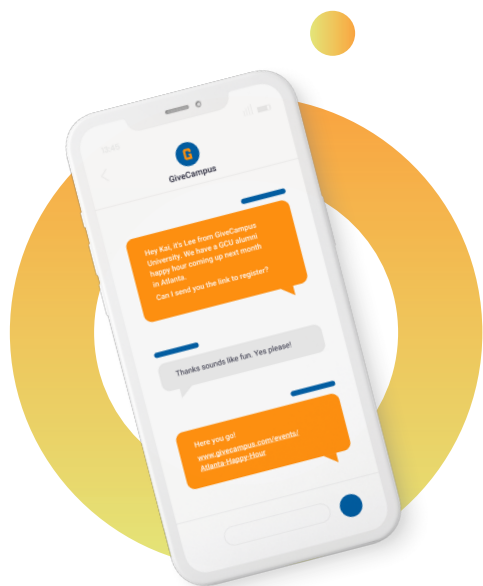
9:41

G

GiveCampus

Hey Kai, it's Lee from GiveCampus University. We have a GCU alumni happy hour coming up next month in Atlanta.
Can I send you the link to register?

Thanks sounds like fun. Yes please!

Here you go!
www.givecampus.com/events/Atlanta-Happy-Hour